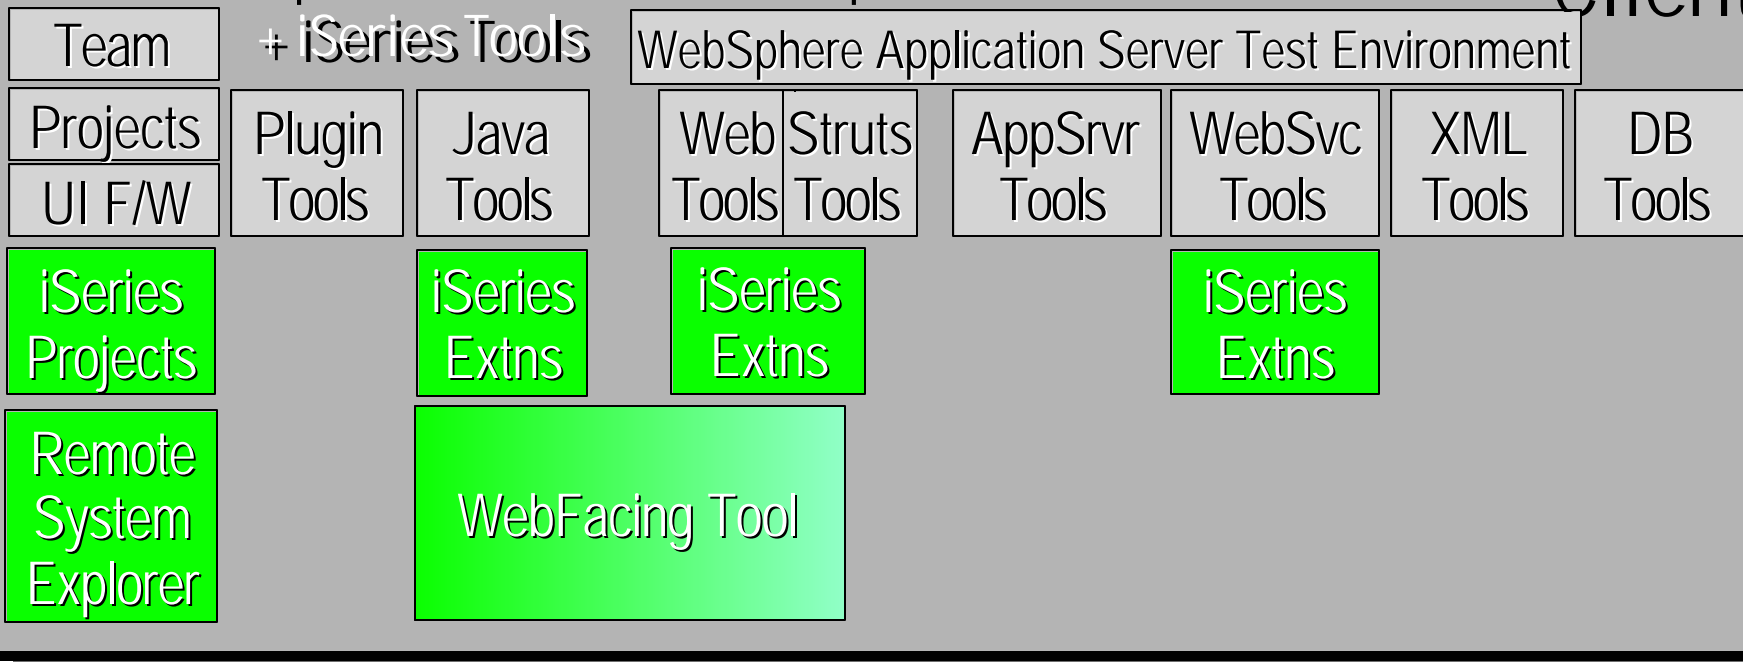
Team

+ iSeries Tools

WebSphere Application Server Test Environment

Projects

UI F/W

Plugin Tools

Java Tools

Web Tools

Struts Tools

AppSrvr Tools

WebSvc Tools

XML Tools

DB Tools

iSeries Projects

iSeries Extns

iSeries Extns

iSeries Extns

Remote System Explorer

WebFacing Tool